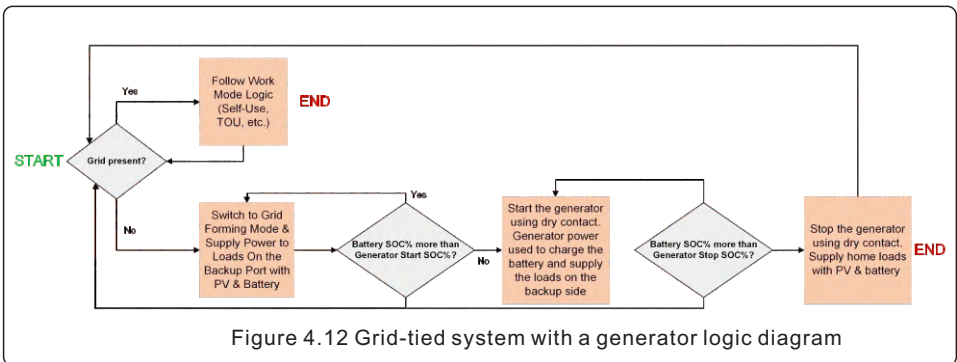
Yes

Follow Work Mode Logic (Self-Use, TOU, etc.)

END

START

Grid present?

Yes

No

Switch to Grid Forming Mode & Supply Power to Loads On the Backup Port with PV & Battery

Battery SOC% more than Generator Start SOC%?

No

Start the generator using dry contact. Generator power used to charge the battery and supply the loads on the backup side

Battery SOC% more than Generator Stop SOC%?

Stop the generator using dry contact. Supply home loads with PV & battery

END

Figure 4.12 Grid-tied system with a generator logic diagram